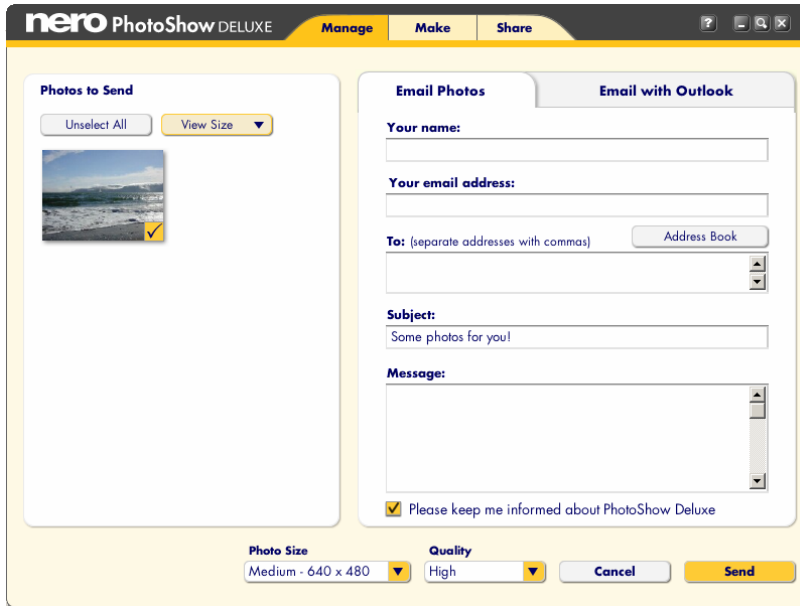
nero PhotoShow DELUXE

Manage Make Share

?

Photos to Send

Unselect All

View Size

Email Photos

Email with Outlook

Your name:

Your email address:

To: (separate addresses with commas)

Address Book

Subject:

Some photos for you!

Message:

Please keep me informed about PhotoShow Deluxe

Photo Size

Medium - 640 x 480

Quality

High

Cancel

Send